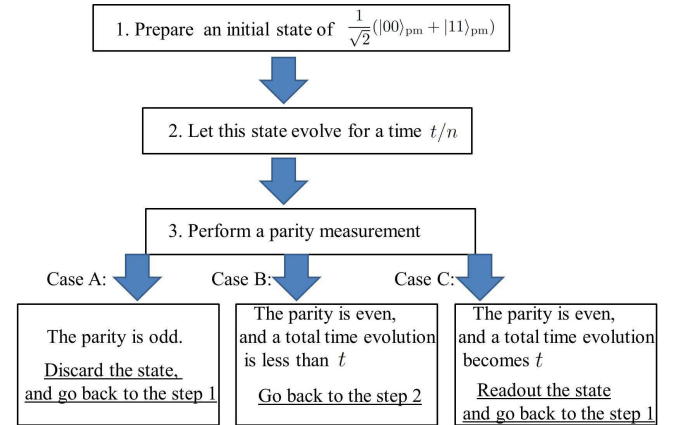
1. Prepare an initial state of $\frac{1}{\sqrt{2}}(|00\rangle_{\rm pm}+|11\rangle_{\rm pm})$

2. Let this state evolve for a time $t/n$

3. Perform a parity measurement

Case A:

The parity is odd.

Discard the state, and go back to the step 1

Case B:

The parity is even, and a total time evolution is less than $t$

Go back to the step 2

Case C:

The parity is even, and a total time evolution becomes $t$

Readout the state and go back to the step 1